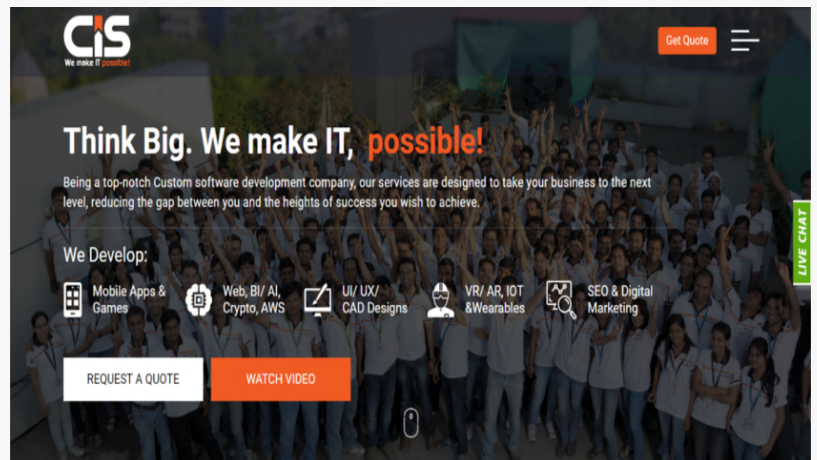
CiS
We make IT possible!

Get Quote

Think Big. We make IT, possible!

Being a top-notch Custom software development company, our services are designed to take your business to the next level, reducing the gap between you and the heights of success you wish to achieve.

We Develop:

Mobile Apps & Games

Web, BI/ AI, Crypto, AWS

UI/ UX/ CAD Designs

VR/ AR, IOT &Wearables

SEO & Digital Marketing

REQUEST A QUOTE

WATCH VIDEO

LIVE CHAT